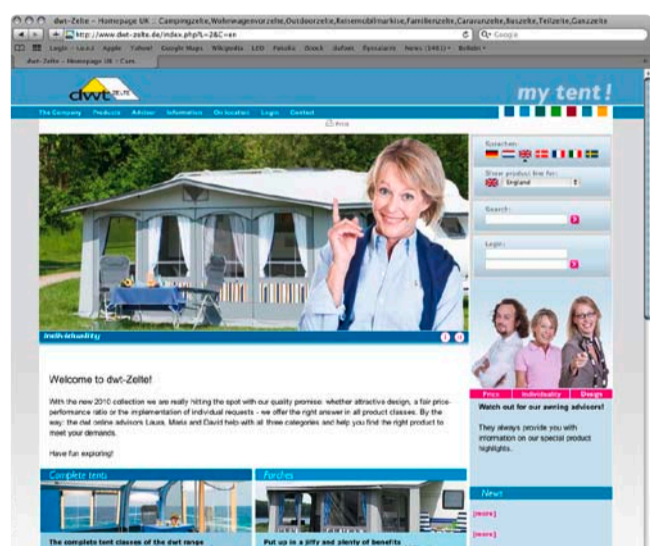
dwt-Zelte – Homepage UK :: Campingzelte,Wohnwagenvorzelte,Outdoorzelte,Reisemobilmarkise,Familienzelte,Caravanzelte,Buszelte,Teilzelte,Ganzzelte

http://www.dwt-zelte.de/index.php/L=2&C=en

Q• Google

Login · Laura Apple Yahoo! Google Maps Wikipedia LEO Fotolia Zoock Gofrais Pyrosiacs News (1461)▾ Beliebt▾

dwt-Zelte – Homepage UK :: Cam...

dwt ZELTE

my tent!

The Company Products Advisor Information On location Login Contact

Print

Sprachen:

Show product line for:

England

Search:

Login:

Individuality

Price Individuality Design

Watch out for our awning advisors!

They always provide you with information on our special product highlights.

Welcome to dwt-Zelte!

With the new 2010 collection we are really hitting the spot with our quality promise: whether attractive design, a fair price-performance ratio or the implementation of individual requests - we offer the right answer in all product classes. By the way: the dwt online advisors Laura, Mieta and David help with all three categories and help you find the right product to meet your demands.

Have fun exploring!

Complete tents

Porches

News

[more]

[more]

The complete tent classes of the dwt range

Put up in a jiffy and plenty of benefits